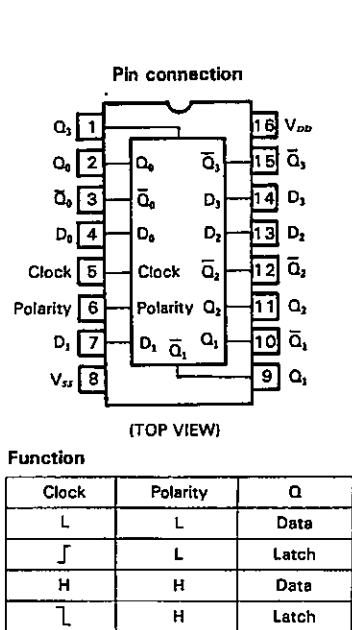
Pin connection

$Q_3$ 1
$Q_0$ 2
$\overline{Q}_0$ 3
$D_0$ 4
Clock 5
Polarity 6
$D_1$ 7
$V_{SS}$ 8

$Q_0$
$\overline{Q}_0$
$D_0$
Clock
Polarity
$D_1$ $\overline{Q}_1$

$\overline{Q}_3$
$D_3$
$D_2$
$\overline{Q}_2$
$Q_2$
$Q_1$

16 $V_{DD}$
15 $\overline{Q}_3$
14 $D_3$
13 $D_2$
12 $\overline{Q}_2$
11 $Q_2$
10 $\overline{Q}_1$
9 $Q_1$

(TOP VIEW)

Function

| Clock | Polarity | Q |
|---|---|---|
| L | L | Data |
| ⌠ | L | Latch |
| H | H | Data |
| ⌐ | H | Latch |